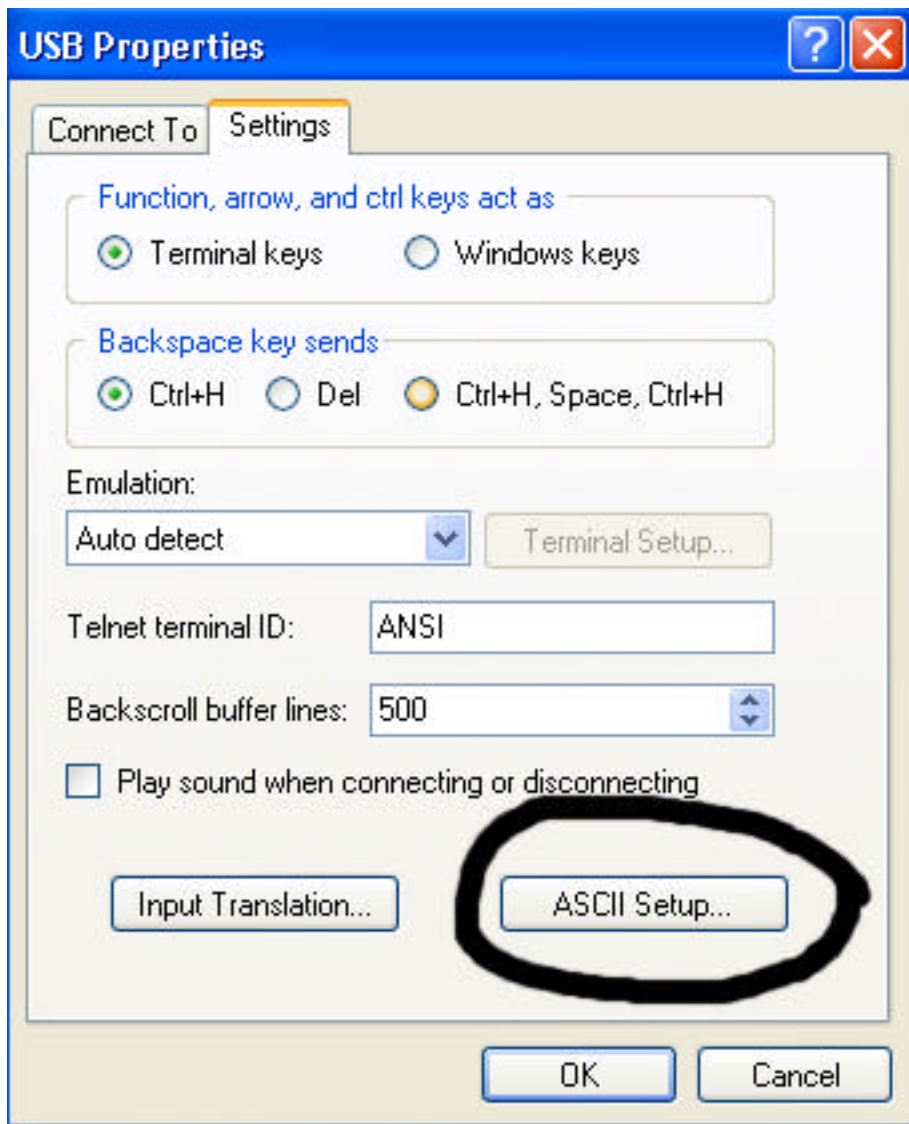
USB Properties

Connect To | Settings

Function, arrow, and ctrl keys act as

Terminal keys

Windows keys

Backspace key sends

Ctrl+H

Del

Ctrl+H, Space, Ctrl+H

Emulation:

Auto detect

Terminal Setup...

Telnet terminal ID: ANSI

Backscroll buffer lines: 500

Play sound when connecting or disconnecting

Input Translation...

ASCII Setup...

OK

Cancel